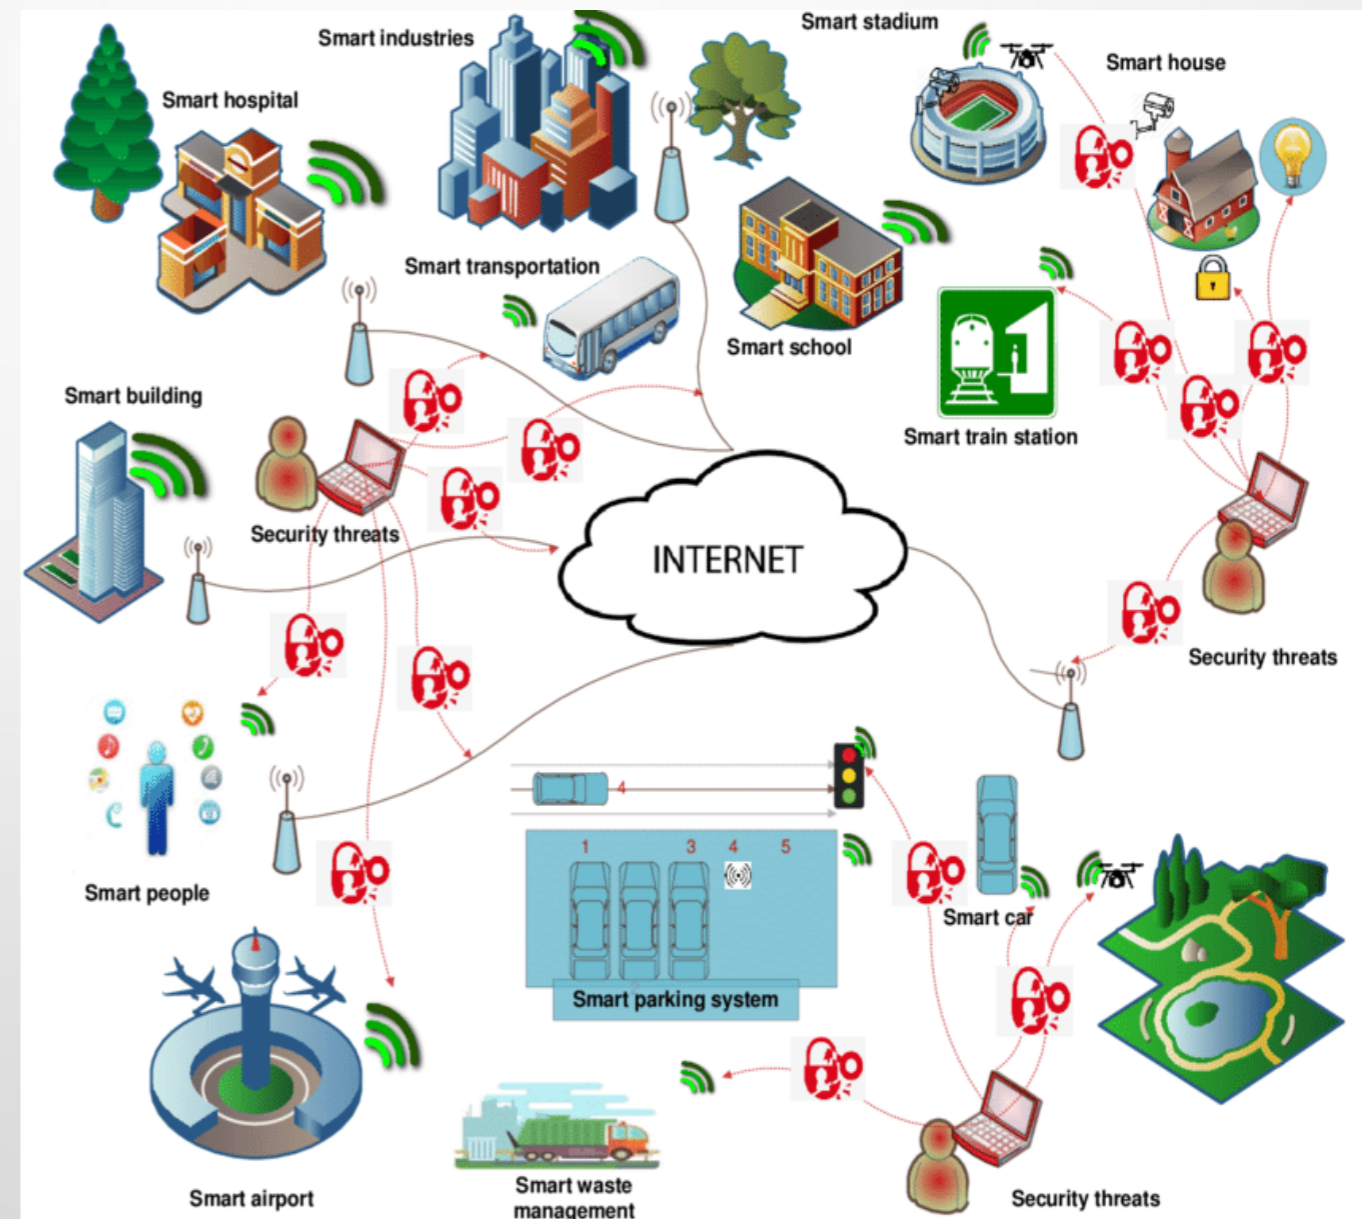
Smart industries

Smart stadium

Smart hospital

Smart house

Smart transportation

Smart school

Smart building

Smart train station

Security threats

INTERNET

Security threats

4

1

3

4

5

Smart people

Smart car

Smart parking system

Smart airport

Smart waste management

Security threats